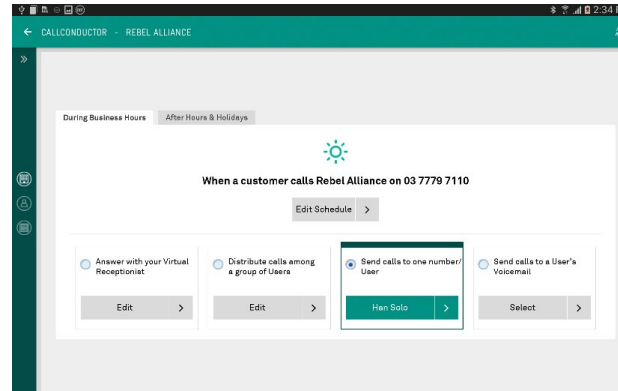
2:34

← CALLCONDUCTOR - REBEL ALLIANCE

»

During Business Hours | After Hours & Holidays

When a customer calls Rebel Alliance on 03 7779 7110

Edit Schedule >

Answer with your Virtual Receptionist

Edit >

Distribute calls among a group of Users

Edit >

Send calls to one number/User

Han Solo >

Send calls to a User's Voicemail

Select >